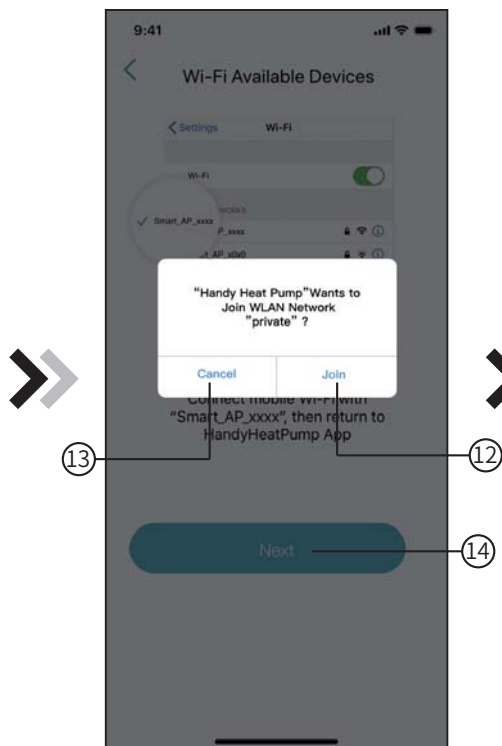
9:41

Wi-Fi Available Devices

Settings Wi-Fi

Wi-Fi

Smart_AP_xxxx

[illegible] P_xxxx

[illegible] t_AP_x0x0

"Handy Heat Pump"Wants to Join WLAN Network "private" ?

Cancel

Join

Connect mobile Wi-Fi with "Smart_AP_xxxx", then return to HandyHeatPump App

Next

13

12

14